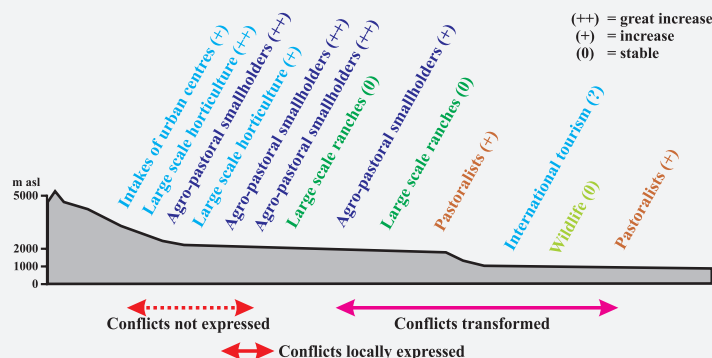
(++) = great increase
(+) = increase
(0) = stable

Intakes of urban centres (+)
Large scale horticulture (++)
Agro-pastoral smallholders (++)
Large scale horticulture (+)
Agro-pastoral smallholders (++)
Agro-pastoral smallholders (++)
Large scale ranches (0)
Agro-pastoral smallholders (+)
Large scale ranches (0)
Pastoralists (+)
International tourism (?)
Wildlife (0)
Pastoralists (+)

m asl
5000
2000
1000
0

Conflicts not expressed
Conflicts transformed
Conflicts locally expressed